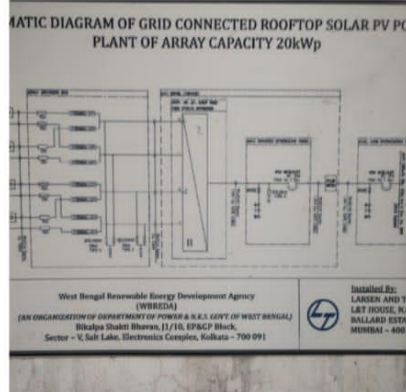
MATIC DIAGRAM OF GRID CONNECTED ROOFTOP SOLAR PV PO
PLANT OF ARRAY CAPACITY 20kWp

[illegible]

West Bengal Renewable Energy Development Agency
(WBREDA)
(AN ORGANIZATION OF DEPARTMENT OF POWER & N.E.S. GOVT OF WEST BENGAL)
Bikalpa Shakti Bhavan, J1/10, EP&GP Block,
Sector – V, Salt Lake, Electronics Complex, Kolkata – 700 091

Installed By:
LARSEN AND T
L&T HOUSE, N.
BALLARD ESTA
MUMBAI – 400